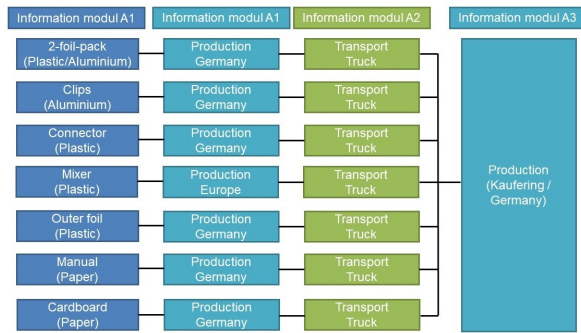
Information modul A1

2-foil-pack (Plastic/Aluminium)

Clips (Aluminium)

Connector (Plastic)

Mixer (Plastic)

Outer foil (Plastic)

Manual (Paper)

Cardboard (Paper)

Information modul A1

Production Germany

Production Germany

Production Germany

Production Europe

Production Germany

Production Germany

Production Germany

Information modul A2

Transport Truck

Transport Truck

Transport Truck

Transport Truck

Transport Truck

Transport Truck

Transport Truck

Information modul A3

Production (Kaufering / Germany)